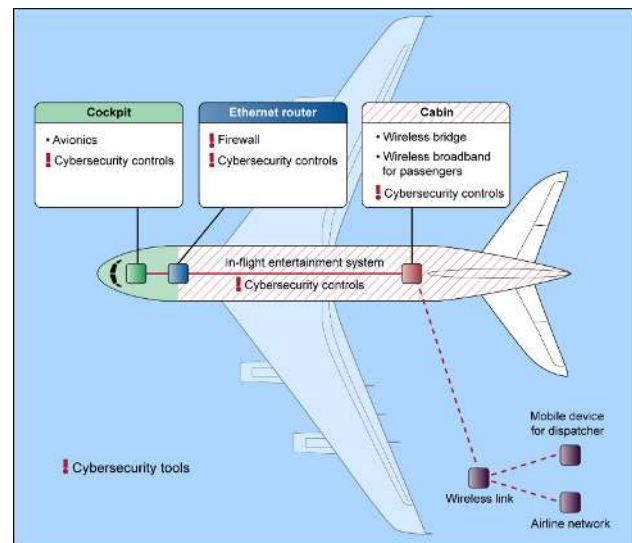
Cockpit
• Avionics
! Cybersecurity controls

Ethernet router
! Firewall
! Cybersecurity controls

Cabin
• Wireless bridge
• Wireless broadband for passengers
! Cybersecurity controls

In-flight entertainment system
! Cybersecurity controls

! Cybersecurity tools

Mobile device for dispatcher

Wireless link

Airline network